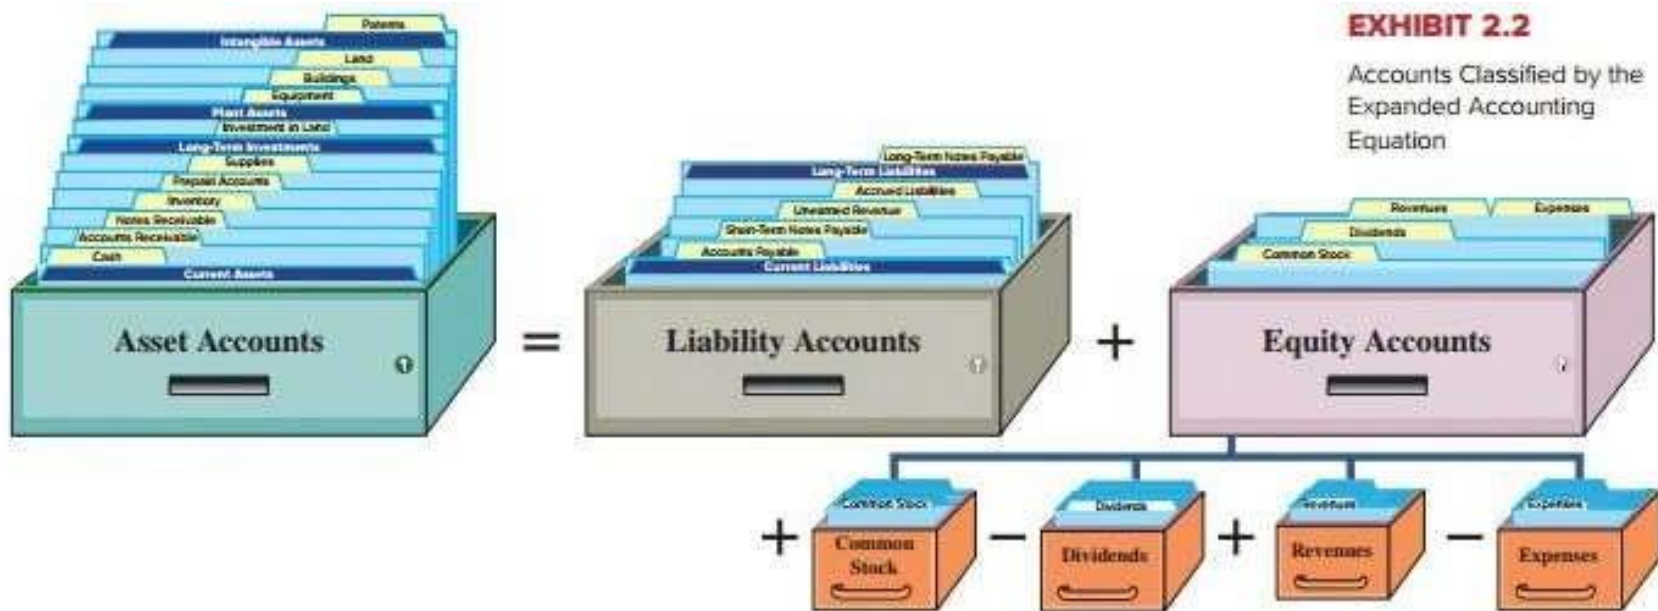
EXHIBIT 2.2

Accounts Classified by the Expanded Accounting Equation

Patents
Intangible Assets
Land
Buildings
Equipment
Plant Assets
Investment in Land
Long-Term Investments
Supplies
Prepaid Accounts
Inventory
Notes Receivable
Accounts Receivable
Cash
Current Assets

Asset Accounts

=

Long-Term Notes Payable
Long-Term Liabilities
Accrued Liabilities
Unearned Revenue
Short-Term Notes Payable
Accounts Payable
Current Liabilities

Liability Accounts

+

Revenues
Expenses
Dividends
Common Stock

Equity Accounts

+ Common Stock
Common Stock

− Dividends
Dividends

+ Revenues
Revenues

− Expenses
Expenses